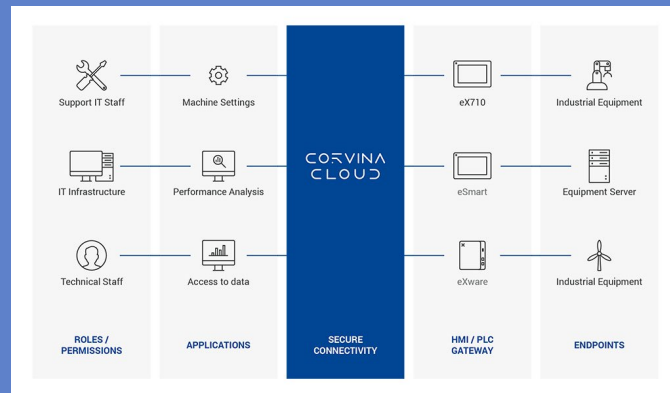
Support IT Staff

IT Infrastructure

Technical Staff

ROLES / PERMISSIONS

Machine Settings

Performance Analysis

Access to data

APPLICATIONS

CORVINA CLOUD

SECURE CONNECTIVITY

eX710

eSmart

eXware

HMI / PLC GATEWAY

Industrial Equipment

Equipment Server

Industrial Equipment

ENDPOINTS